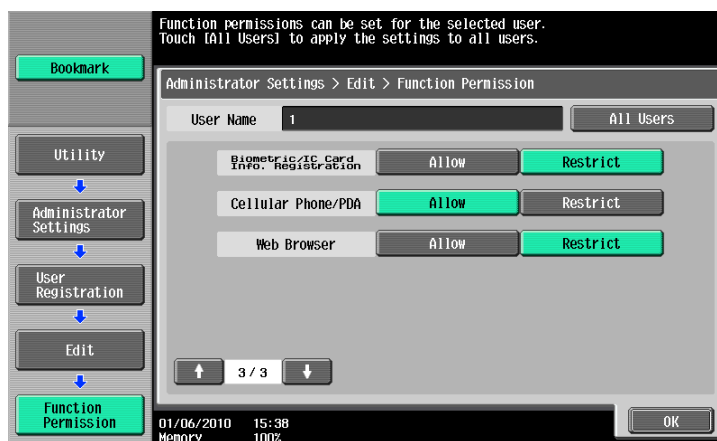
Function permissions can be set for the selected user.
Touch [All Users] to apply the settings to all users.

Bookmark

Administrator Settings > Edit > Function Permission

User Name 1

All Users

Utility

Administrator Settings

User Registration

Edit

Function Permission

Biometric/IC Card Info. Registration

Allow

Restrict

Cellular Phone/PDA

Allow

Restrict

Web Browser

Allow

Restrict

3/3

01/06/2010 15:38
Memory 100%

OK